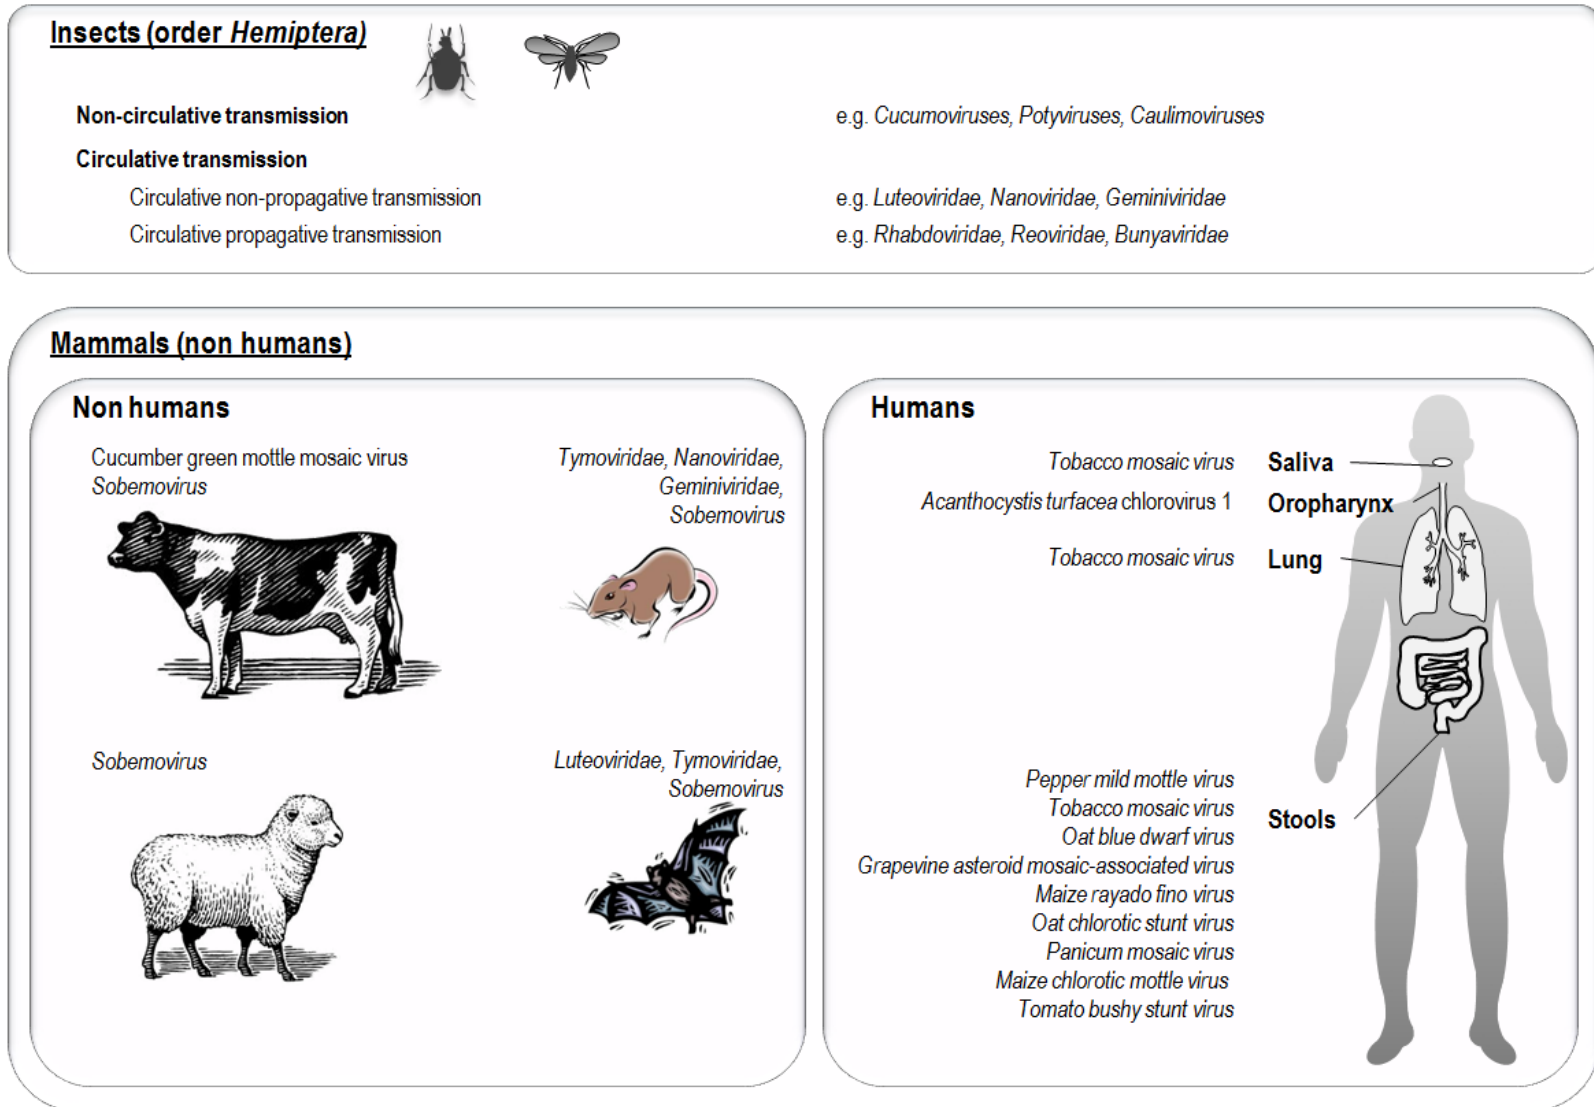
Insects (order Hemiptera)

Non-circulative transmission e.g. Cucumoviruses, Potyviruses, Caulimoviruses

Circulative transmission

Circulative non-propagative transmission e.g. Luteoviridae, Nanoviridae, Geminiviridae

Circulative propagative transmission e.g. Rhabdoviridae, Reoviridae, Bunyaviridae

Mammals (non humans)

Non humans

Cucumber green mottle mosaic virus
Sobemovirus

Tymoviridae, Nanoviridae, Geminiviridae, Sobemovirus

Sobemovirus

Luteoviridae, Tymoviridae, Sobemovirus

Humans

Tobacco mosaic virus — Saliva

Acanthocystis turfacea chlorovirus 1 — Oropharynx

Tobacco mosaic virus — Lung

Pepper mild mottle virus
Tobacco mosaic virus
Oat blue dwarf virus
Grapevine asteroid mosaic-associated virus
Maize rayado fino virus
Oat chlorotic stunt virus
Panicum mosaic virus
Maize chlorotic mottle virus
Tomato bushy stunt virus

Stools